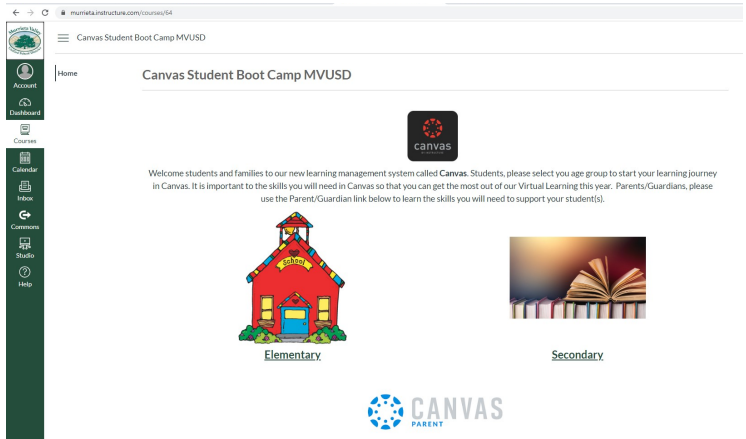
murrieta.instructure.com/courses/64

Murrieta Valley

Canvas Student Boot Camp MVUSD

Account
Dashboard
Courses
Calendar
Inbox
Commons
Studio
Help

Home

Canvas Student Boot Camp MVUSD

canvas

Welcome students and families to our new learning management system called **Canvas**. Students, please select you age group to start your learning journey in Canvas. It is important to the skills you will need in Canvas so that you can get the most out of our Virtual Learning this year. Parents/Guardians, please use the Parent/Guardian link below to learn the skills you will need to support your student(s).

School

Elementary

Secondary

CANVAS
PARENT